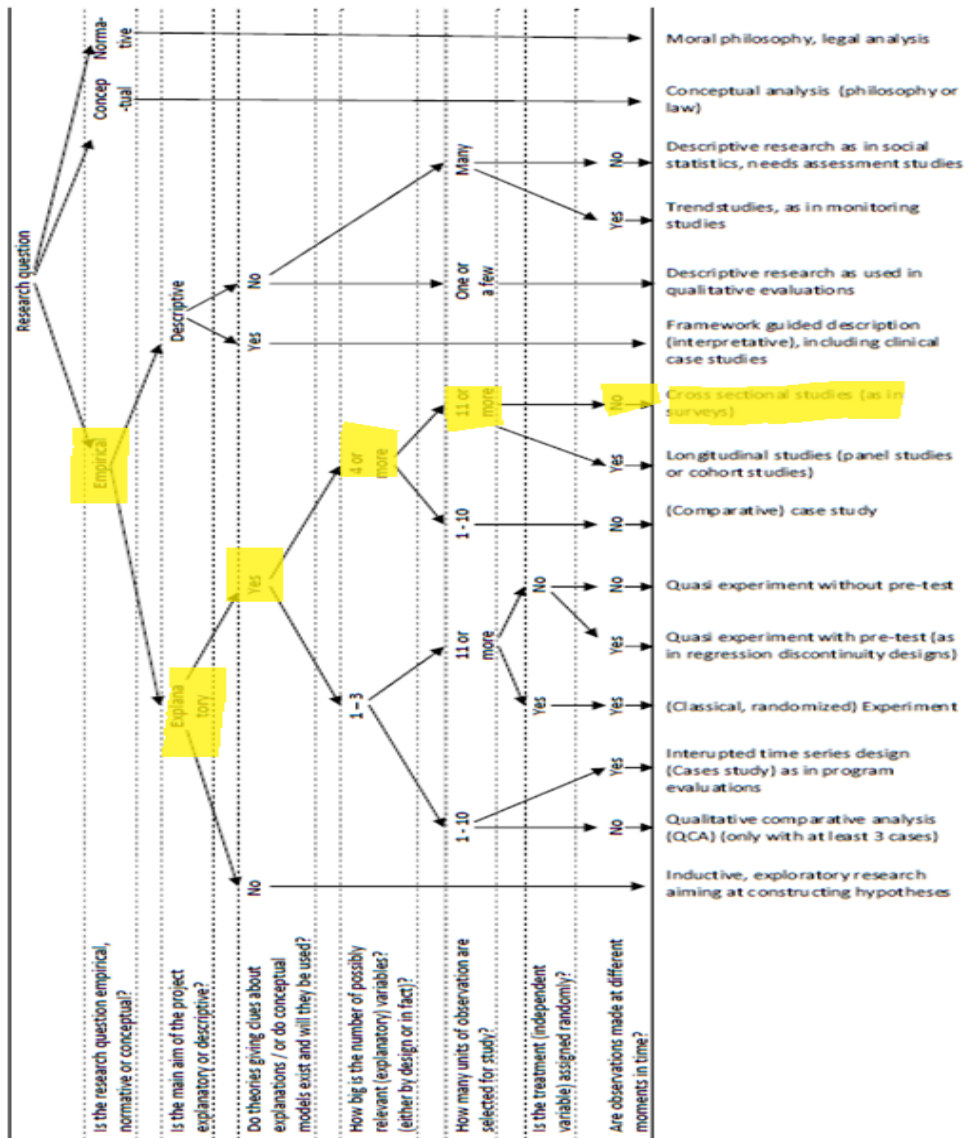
Research question

Norma-tive

Concep-tual

Empirical

Descriptive

Explana tory

No

Yes

Yes

No

Many

One or a few

11 or more

1 - 10

4 or more

1 – 3

11 or more

1 - 10

No

Yes

No

Yes

No

No

Yes

Yes

Yes

No

Yes

No

Moral philosophy, legal analysis

Conceptual analysis (philosophy or law)

Descriptive research as in social statistics, needs assessment studies

Trendstudies, as in monitoring studies

Descriptive research as used in qualitative evaluations

Framework guided description (interpretative), including clinical case studies

Cross sectional studies (as in surveys)

Longitudinal studies (panel studies or cohort studies)

(Comparative) case study

Quasi experiment without pre-test

Quasi experiment with pre-test (as in regression discontinuity designs)

(Classical, randomized) Experiment

Interupted time series design (Cases study) as in program evaluations

Qualitative comparative analysis (QCA) (only with at least 3 cases)

Inductive, exploratory research aiming at constructing hypotheses

Is the research question empirical, normative or conceptual?

Is the main aim of the project explanatory or descriptive?

Do theories giving clues about explanations / or do conceptual models exist and will they be used?

How big is the number of possibly relevant (explanatory) variables? (either by design or in fact)?

How many units of observation are selected for study?

Is the treatment (independent variable) assigned randomly?

Are observations made at different moments in time?